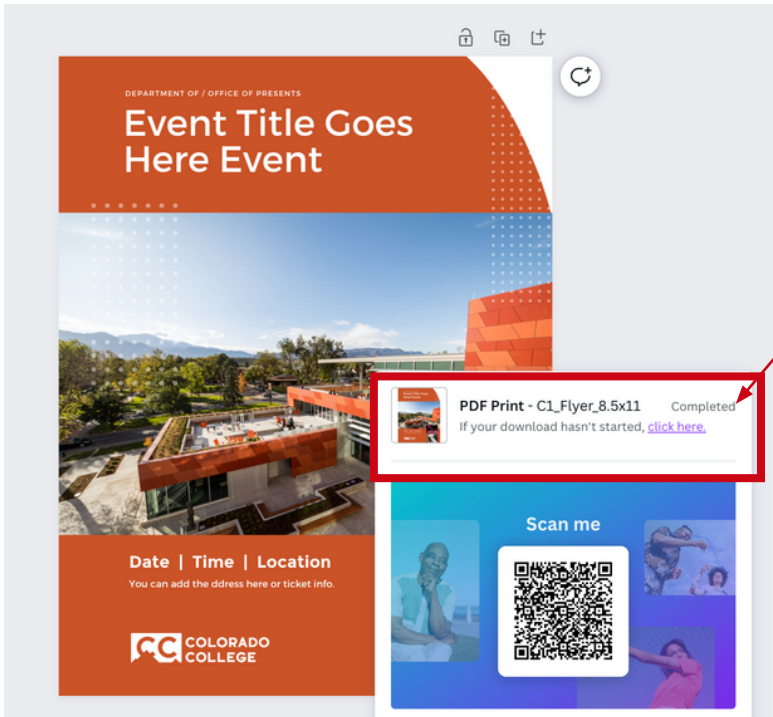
DEPARTMENT OF / OFFICE OF PRESENTS

Event Title Goes Here Event

Date | Time | Location

You can add the ddress here or ticket info.

CC COLORADO COLLEGE

PDF Print - C1_Flyer_8.5x11 Completed

If your download hasn't started, click here.

Scan me